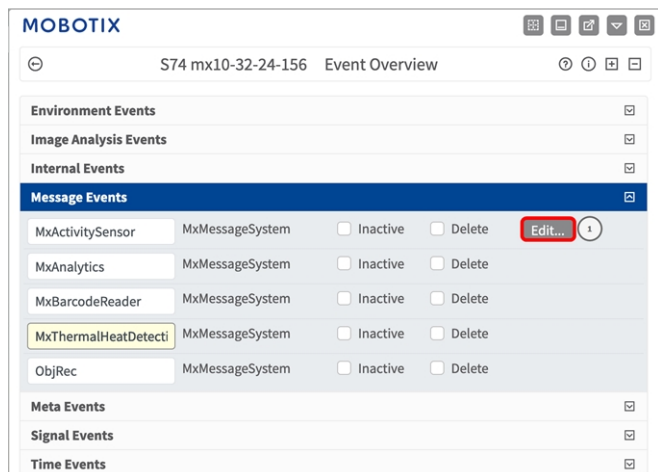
MOBOTIX

S74 mx10-32-24-156 Event Overview

Environment Events
Image Analysis Events
Internal Events
Message Events

| | | | | |
|---|---|---|---|---|
| MxActivitySensor | MxMessageSystem | Inactive | Delete | Edit... 1 |
| MxAnalytics | MxMessageSystem | Inactive | Delete | |
| MxBarcodeReader | MxMessageSystem | Inactive | Delete | |
| MxThermalHeatDetecti | MxMessageSystem | Inactive | Delete | |
| ObjRec | MxMessageSystem | Inactive | Delete | |

Meta Events
Signal Events
Time Events